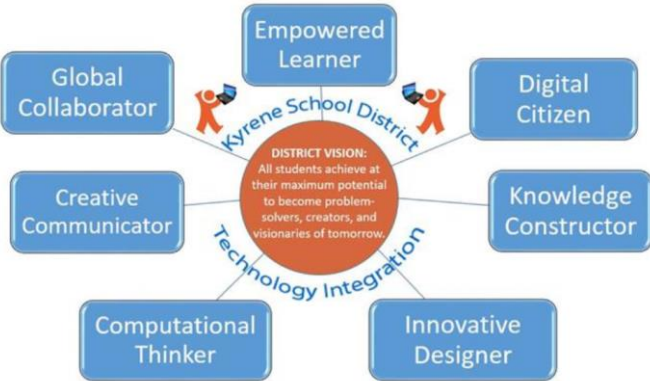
Empowered Learner

Global Collaborator

Digital Citizen

Kyrene School District

DISTRICT VISION: All students achieve at their maximum potential to become problem-solvers, creators, and visionaries of tomorrow.

Creative Communicator

Knowledge Constructor

Technology Integration

Computational Thinker

Innovative Designer